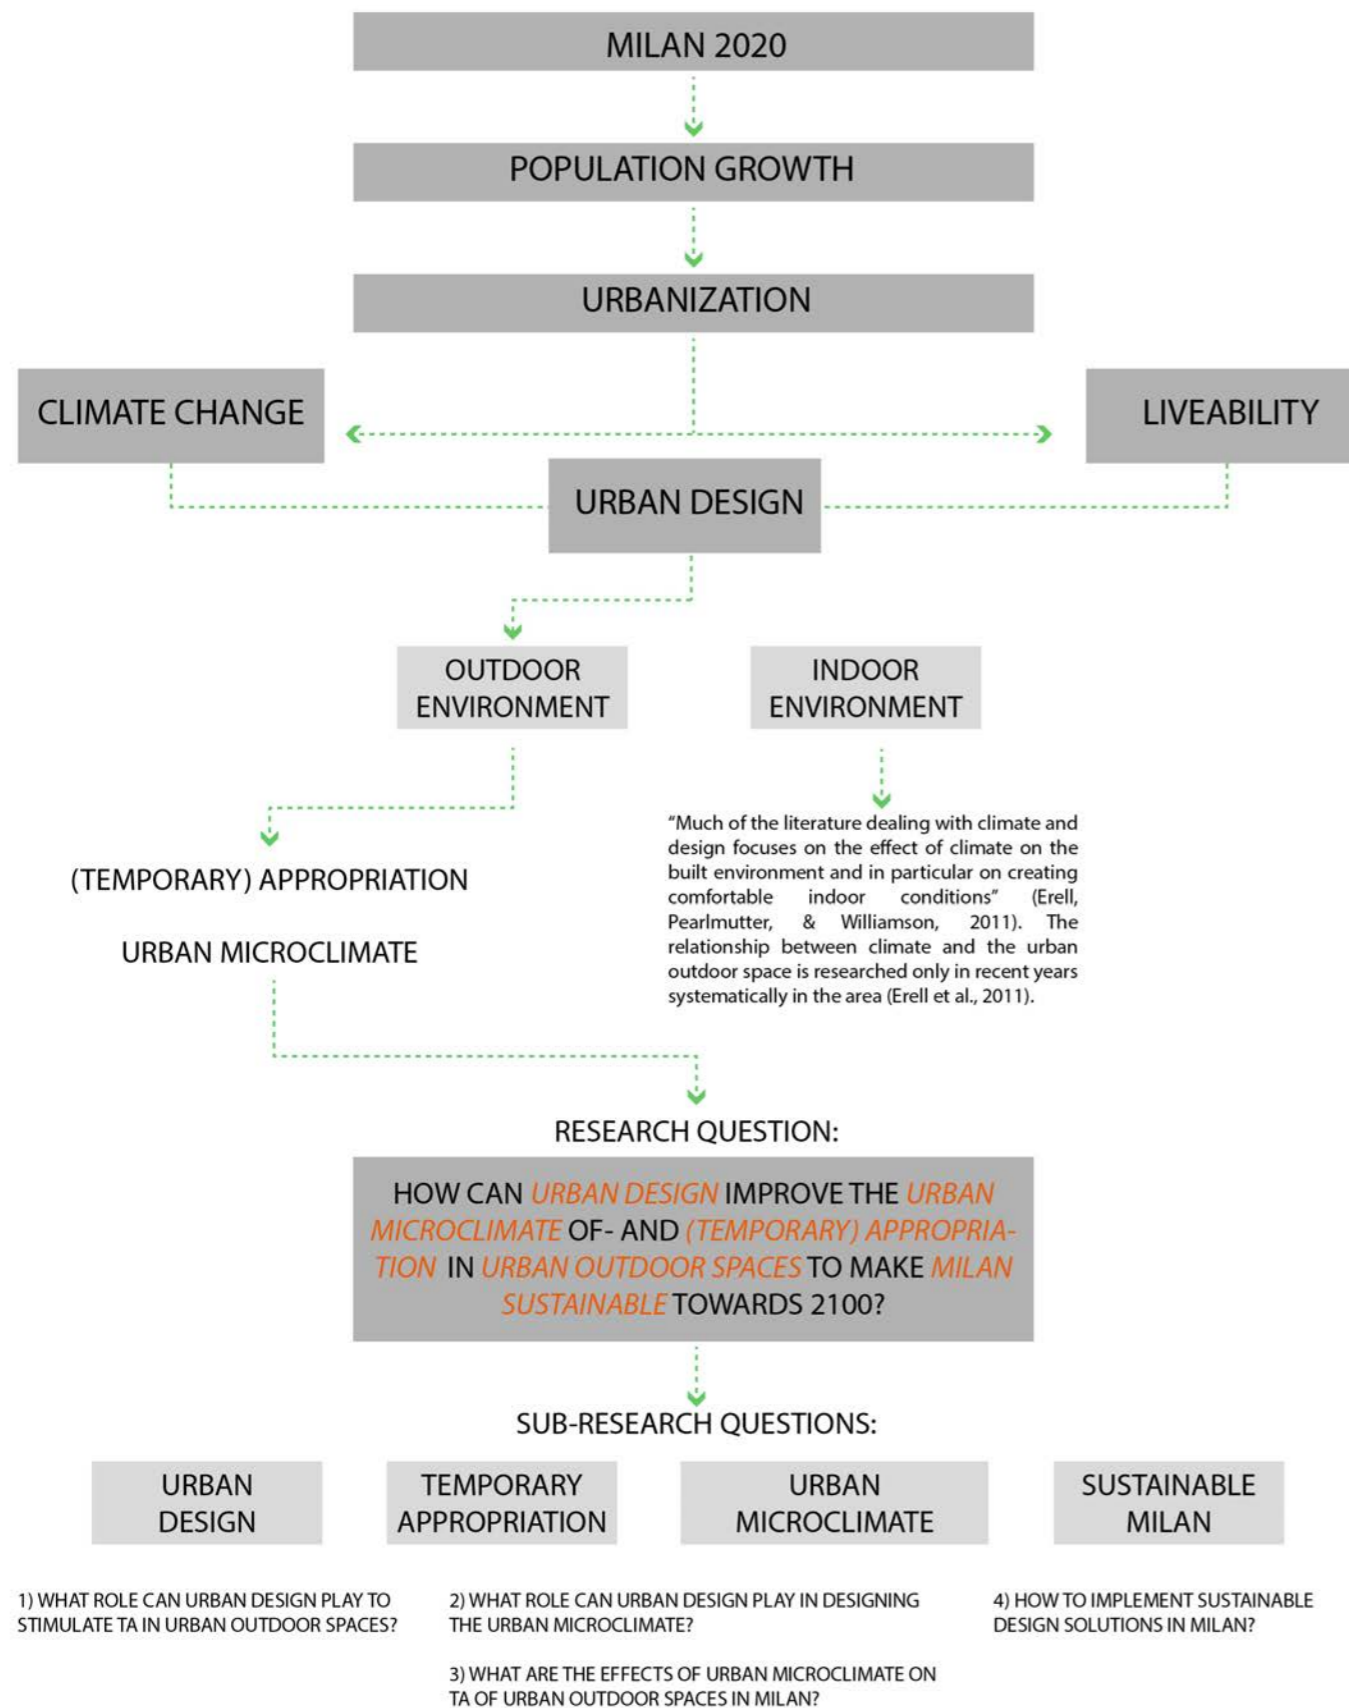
MILAN 2020

POPULATION GROWTH

URBANIZATION

CLIMATE CHANGE

LIVEABILITY

URBAN DESIGN

OUTDOOR ENVIRONMENT

INDOOR ENVIRONMENT

(TEMPORARY) APPROPRIATION

URBAN MICROCLIMATE

“Much of the literature dealing with climate and design focuses on the effect of climate on the built environment and in particular on creating comfortable indoor conditions” (Erell, Pearlmutter, & Williamson, 2011). The relationship between climate and the urban outdoor space is researched only in recent years systematically in the area (Erell et al., 2011).

RESEARCH QUESTION:

HOW CAN URBAN DESIGN IMPROVE THE URBAN MICROCLIMATE OF- AND (TEMPORARY) APPROPRIATION IN URBAN OUTDOOR SPACES TO MAKE MILAN SUSTAINABLE TOWARDS 2100?

SUB-RESEARCH QUESTIONS:

URBAN DESIGN

TEMPORARY APPROPRIATION

URBAN MICROCLIMATE

SUSTAINABLE MILAN

1) WHAT ROLE CAN URBAN DESIGN PLAY TO STIMULATE TA IN URBAN OUTDOOR SPACES?

2) WHAT ROLE CAN URBAN DESIGN PLAY IN DESIGNING THE URBAN MICROCLIMATE?

3) WHAT ARE THE EFFECTS OF URBAN MICROCLIMATE ON TA OF URBAN OUTDOOR SPACES IN MILAN?

4) HOW TO IMPLEMENT SUSTAINABLE DESIGN SOLUTIONS IN MILAN?